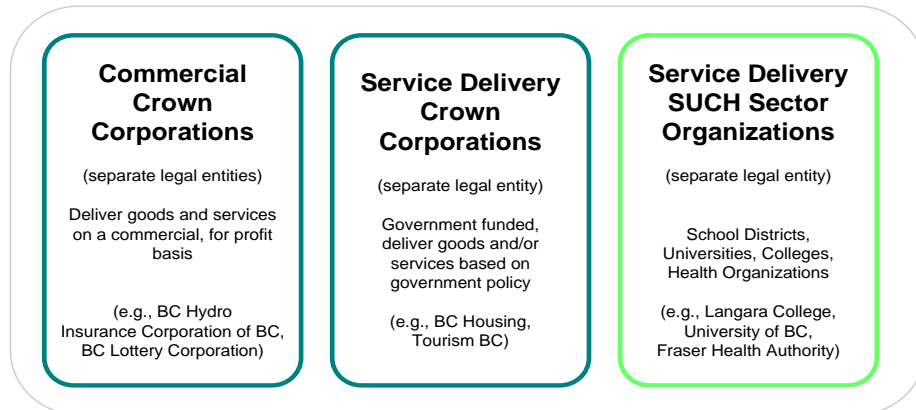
Commercial Crown Corporations

(separate legal entities)

Deliver goods and services on a commercial, for profit basis

(e.g., BC Hydro Insurance Corporation of BC, BC Lottery Corporation)

Service Delivery Crown Corporations

(separate legal entity)

Government funded, deliver goods and/or services based on government policy

(e.g., BC Housing, Tourism BC)

Service Delivery SUCH Sector Organizations

(separate legal entity)

School Districts, Universities, Colleges, Health Organizations

(e.g., Langara College, University of BC, Fraser Health Authority)